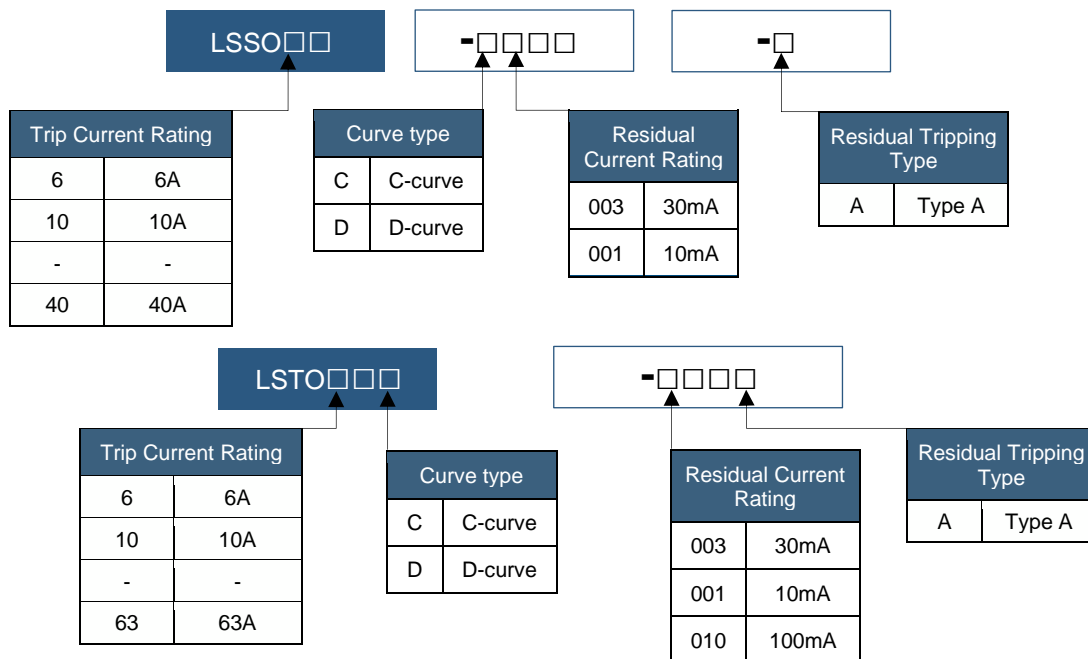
LSSO□□

-□□□□

-□

| Trip Current Rating | |
|---|---|
| 6 | 6A |
| 10 | 10A |
| - | - |
| 40 | 40A |

| Curve type | |
|---|---|
| C | C-curve |
| D | D-curve |

| Residual Current Rating | |
|---|---|
| 003 | 30mA |
| 001 | 10mA |

| Residual Tripping Type | |
|---|---|
| A | Type A |

LSTO□□□

-□□□□

| Trip Current Rating | |
|---|---|
| 6 | 6A |
| 10 | 10A |
| - | - |
| 63 | 63A |

| Curve type | |
|---|---|
| C | C-curve |
| D | D-curve |

| Residual Current Rating | |
|---|---|
| 003 | 30mA |
| 001 | 10mA |
| 010 | 100mA |

| Residual Tripping Type | |
|---|---|
| A | Type A |